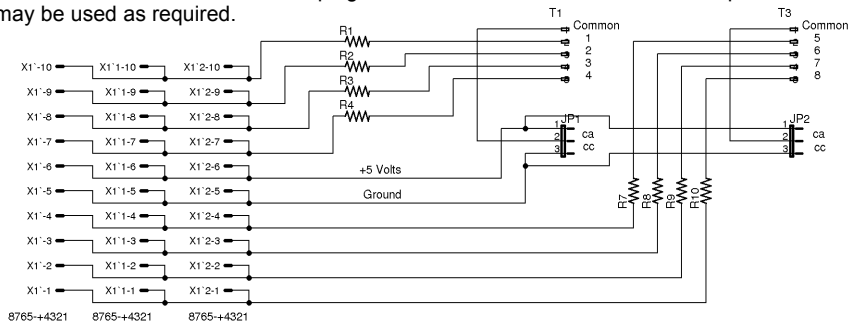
may be used as required.

T1
Common
1
2
3
4

T3
Common
5
6
7
8

R1
R2
R3
R4

X1`-10
X1`-9
X1`-8
X1`-7
X1`-6
X1`-5
X1`-4
X1`-3
X1`-2
X1`-1

X1`1-10
X1`1-9
X1`1-8
X1`1-7
X1`1-6
X1`1-5
X1`1-4
X1`1-3
X1`1-2
X1`1-1

X1`2-10
X1`2-9
X1`2-8
X1`2-7
X1`2-6
X1`2-5
X1`2-4
X1`2-3
X1`2-2
X1`2-1

JP1
1
2 ca
3 cc

JP2
1
2 ca
3 cc

+5 Volts
Ground

R7
R8
R9
R10

8765-+4321
8765-+4321
8765-+4321